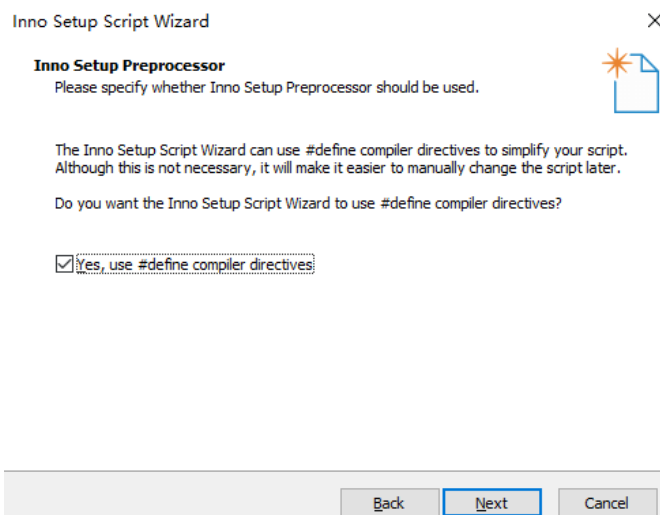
Inno Setup Script Wizard

×

**Inno Setup Preprocessor**
Please specify whether Inno Setup Preprocessor should be used.

The Inno Setup Script Wizard can use #define compiler directives to simplify your script. Although this is not necessary, it will make it easier to manually change the script later.

Do you want the Inno Setup Script Wizard to use #define compiler directives?

☑ Yes, use #define compiler directives

Back | Next | Cancel